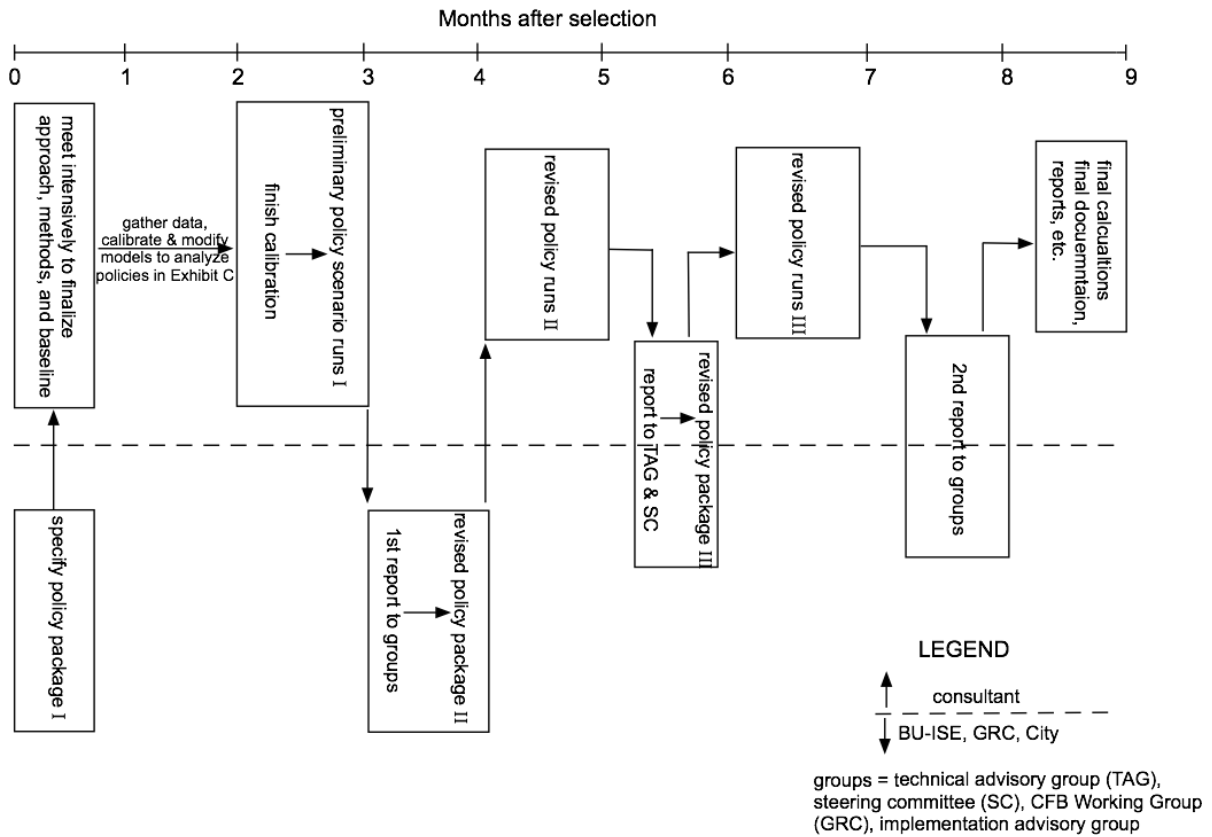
Months after selection

0 1 2 3 4 5 6 7 8 9

meet intensively to finalize approach, methods, and baseline

gather data, calibrate & modify models to analyze policies in Exhibit C

preliminary policy scenario runs I

finish calibration

revised policy runs II

report to TAG & SC

revised policy package III

revised policy runs III

2nd report to groups

final calculations final docuemntaion, reports, etc.

specify policy package I

1st report to groups

revised policy package II

LEGEND

consultant

BU-ISE, GRC, City

groups = technical advisory group (TAG), steering committee (SC), CFB Working Group (GRC), implementation advisory group